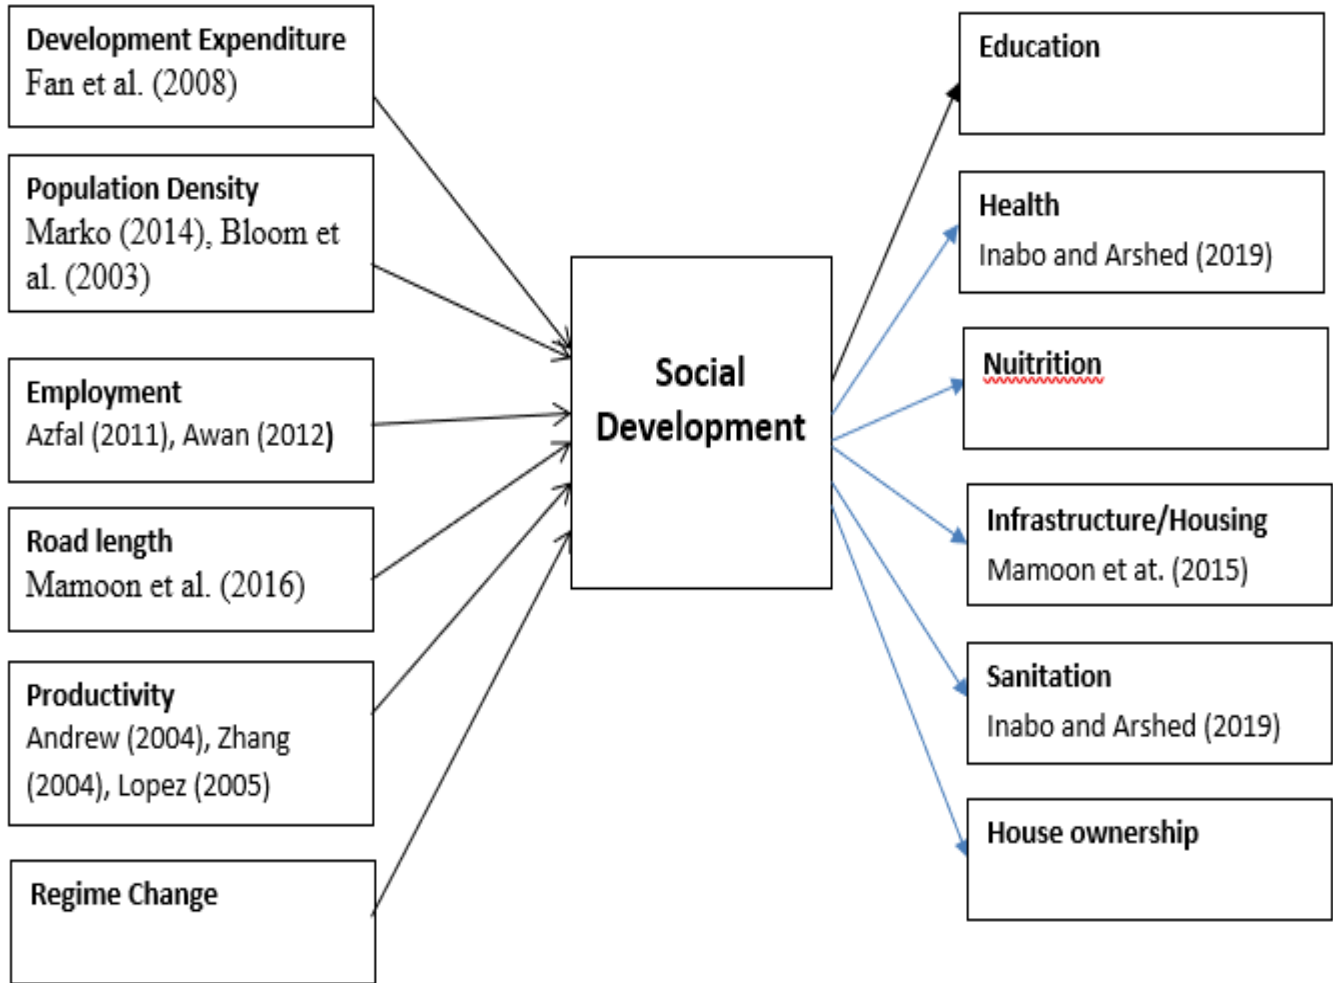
Development Expenditure
Fan et al. (2008)

Population Density
Marko (2014), Bloom et al. (2003)

Employment
Azfal (2011), Awan (2012)

Road length
Mamoon et al. (2016)

Productivity
Andrew (2004), Zhang (2004), Lopez (2005)

Regime Change

Social Development

Education

Health
Inabo and Arshed (2019)

Nuitrition

Infrastructure/Housing
Mamoon et at. (2015)

Sanitation
Inabo and Arshed (2019)

House ownership